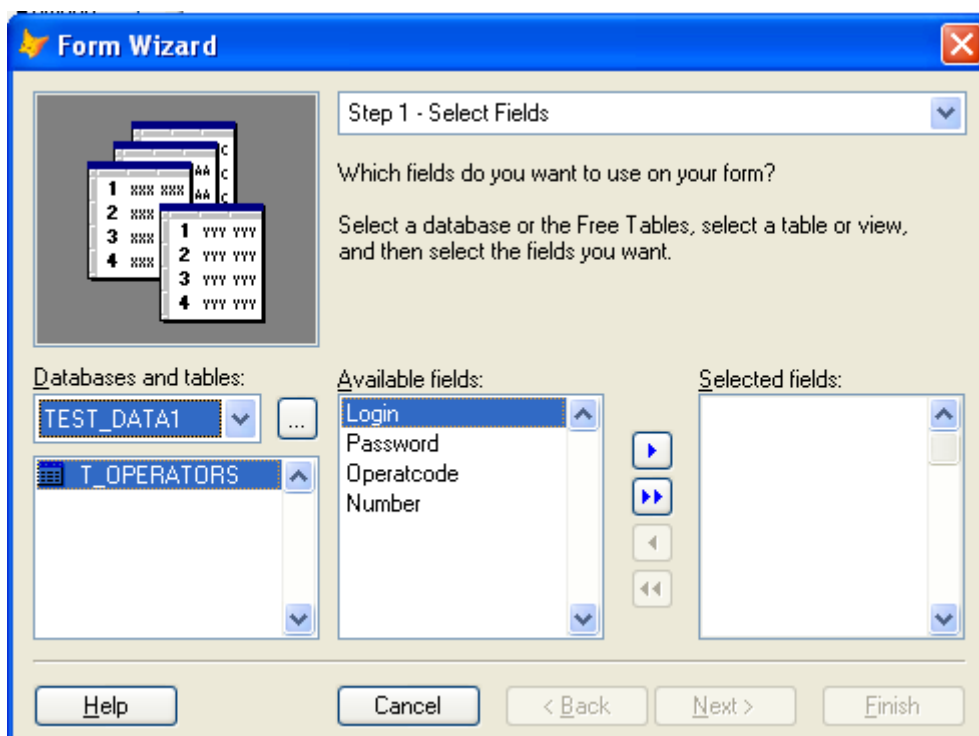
Form Wizard

1 xxx xxx
2 xxx
3 xxx
4 xxx

1 yyy yyy
2 yyy yyy
3 yyy yyy
4 yyy yyy

Step 1 - Select Fields

Which fields do you want to use on your form?

Select a database or the Free Tables, select a table or view, and then select the fields you want.

Databases and tables:
TEST_DATA1
...
T_OPERATORS

Available fields:
Login
Password
Operatcode
Number

Selected fields:

Help
Cancel
< Back
Next >
Finish